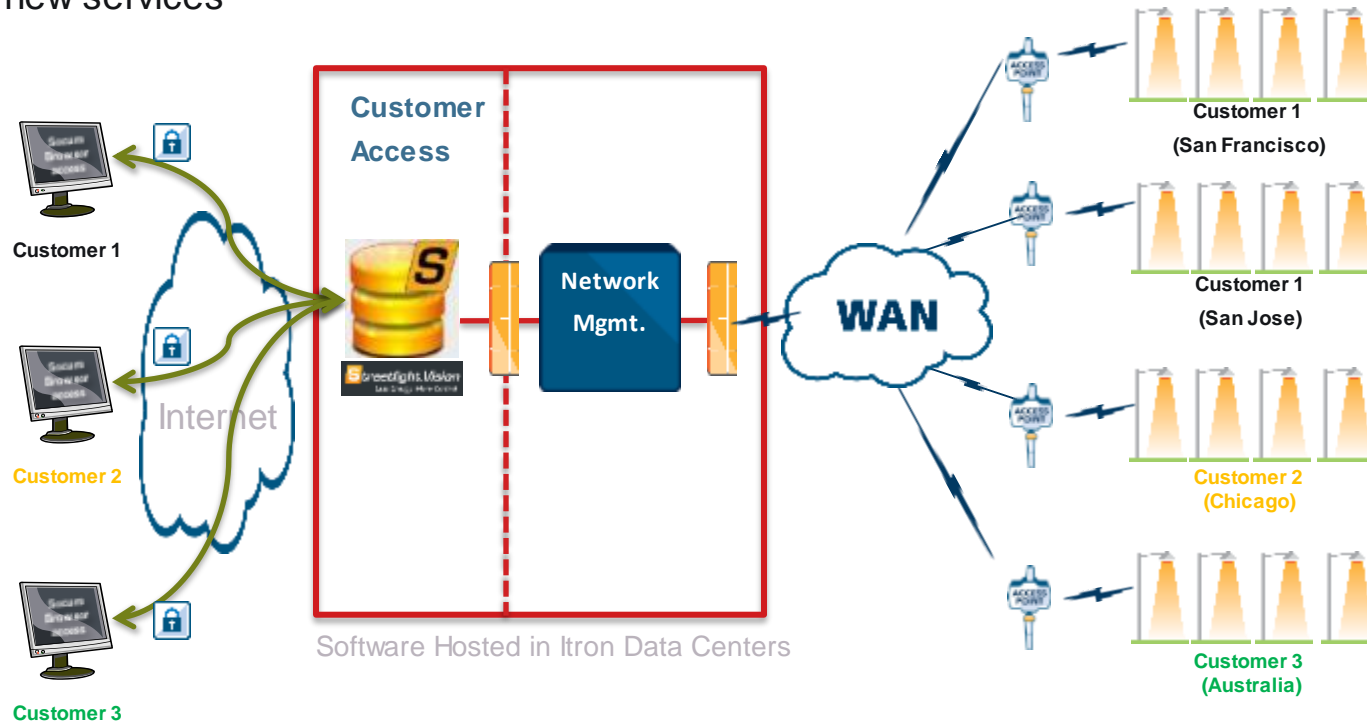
new services

Customer 1

Customer 2

Customer 3

Internet

Customer Access

Streetlight.Vision

Network Mgmt.

Software Hosted in Itron Data Centers

WAN

Customer 1 (San Francisco)

Customer 1 (San Jose)

Customer 2 (Chicago)

Customer 3 (Australia)